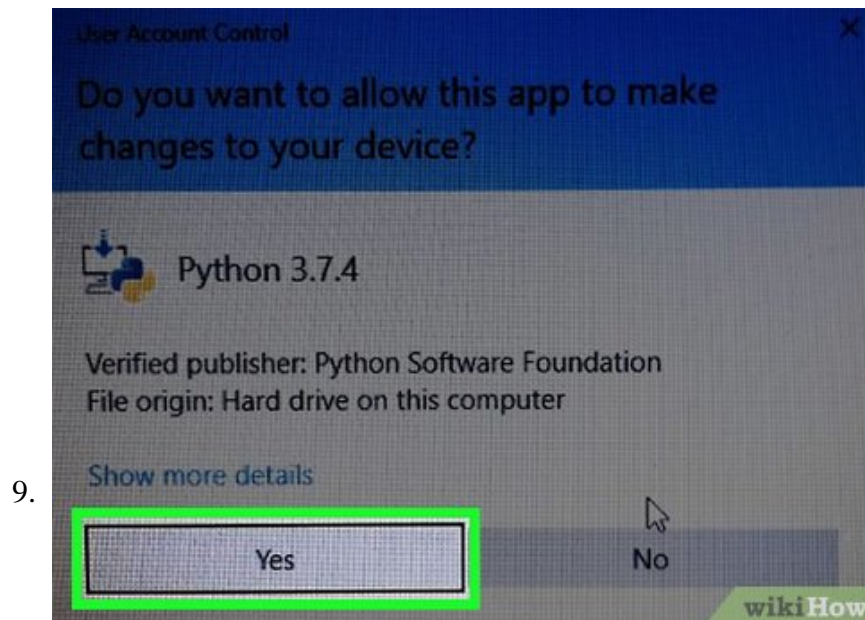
User Account Control

Do you want to allow this app to make changes to your device?

Python 3.7.4

Verified publisher: Python Software Foundation
File origin: Hard drive on this computer

Show more details

9.

Yes

No

wikiHow